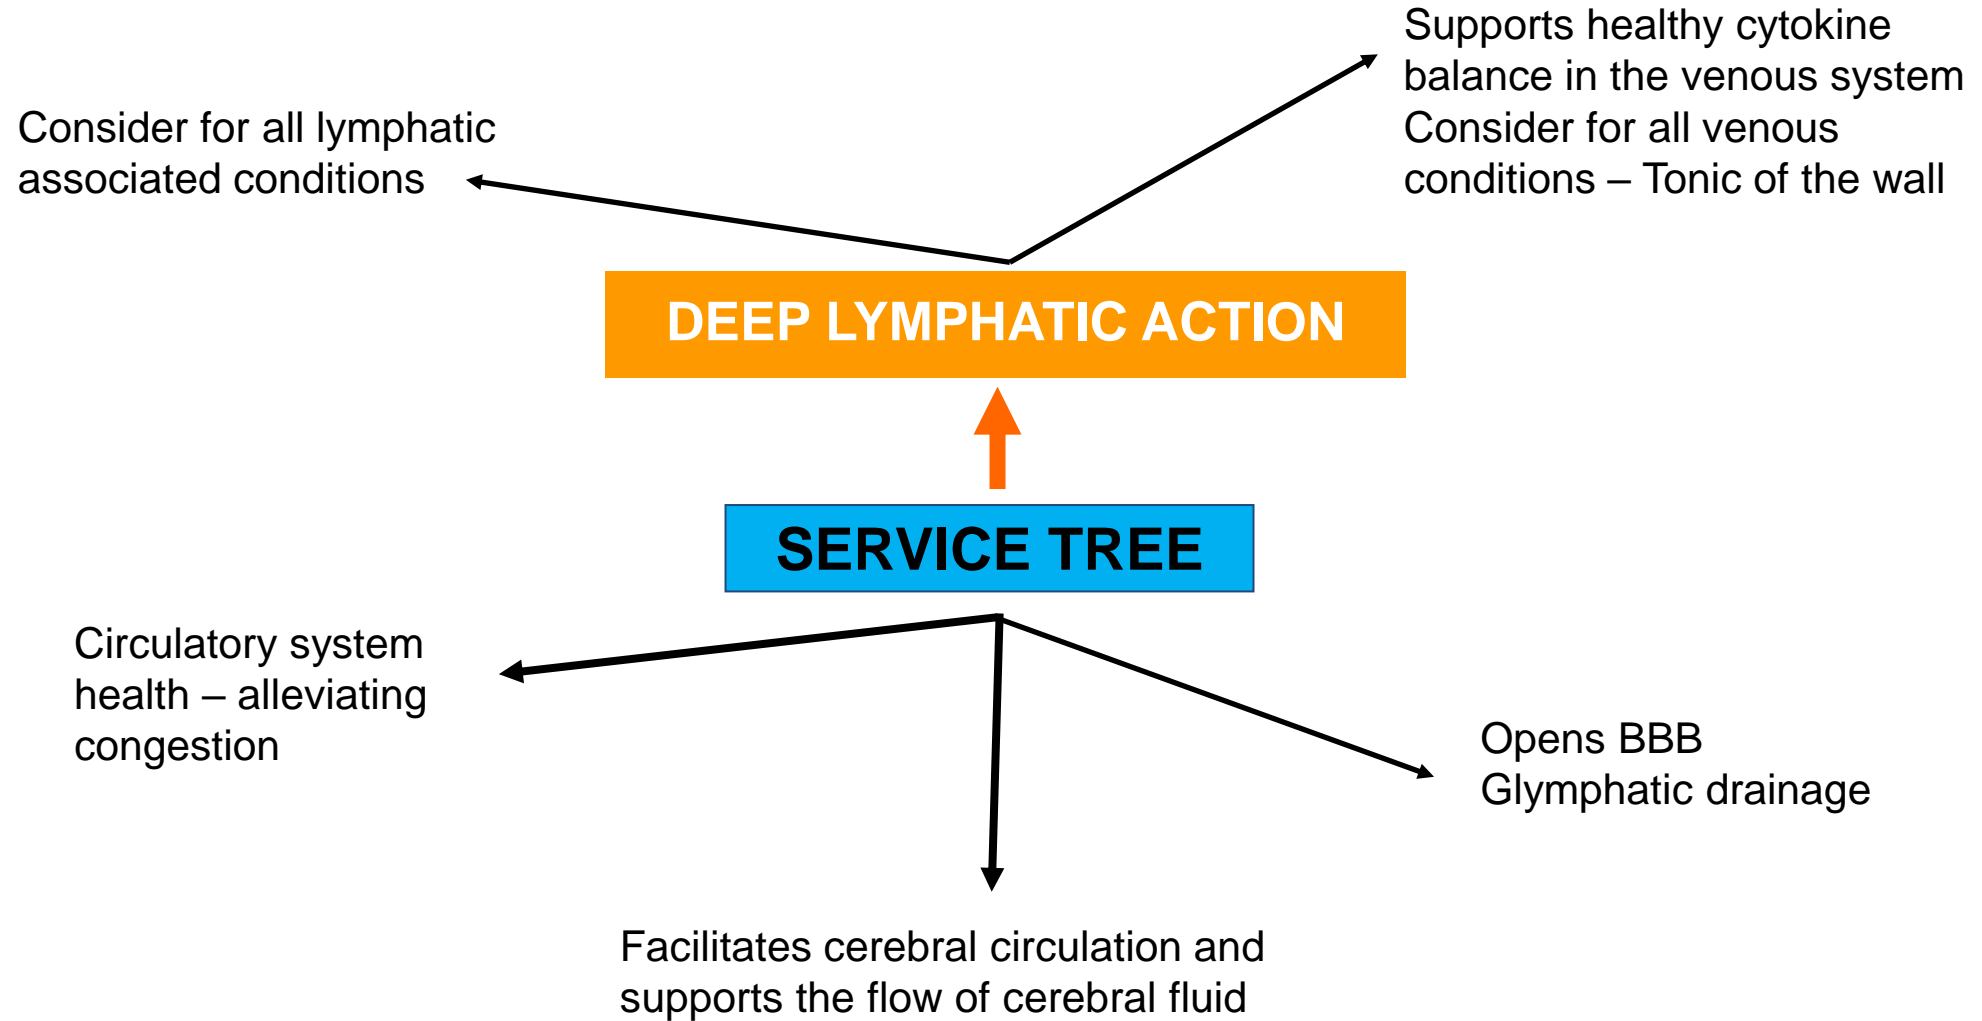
Supports healthy cytokine balance in the venous system
Consider for all venous conditions – Tonic of the wall

Consider for all lymphatic associated conditions

DEEP LYMPHATIC ACTION

SERVICE TREE

Circulatory system health – alleviating congestion

Opens BBB
Glymphatic drainage

Facilitates cerebral circulation and supports the flow of cerebral fluid